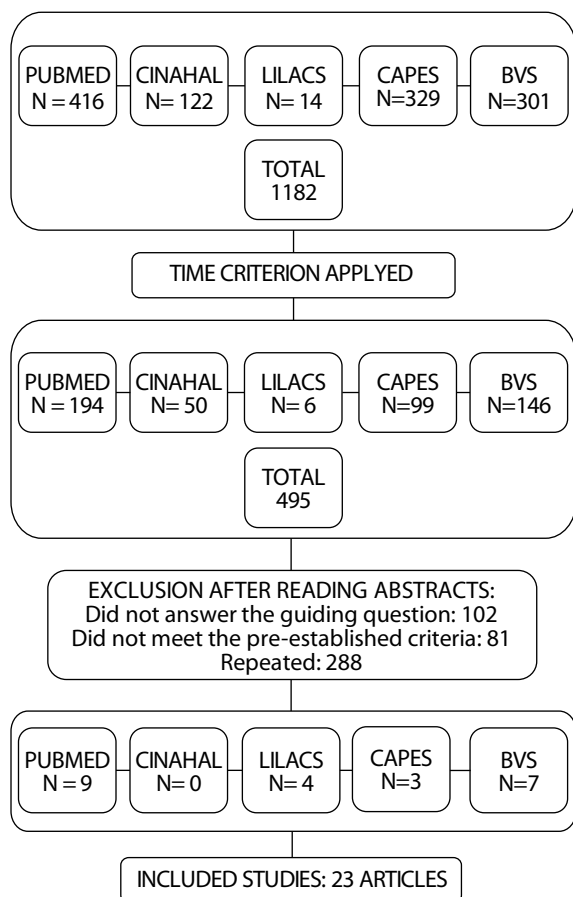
PUBMED
N = 416

CINAHAL
N= 122

LILACS
N= 14

CAPES
N=329

BVS
N=301

TOTAL
1182

TIME CRITERION APPLYED

PUBMED
N = 194

CINAHAL
N= 50

LILACS
N= 6

CAPES
N=99

BVS
N=146

TOTAL
495

EXCLUSION AFTER READING ABSTRACTS:
Did not answer the guiding question: 102
Did not meet the pre-established criteria: 81
Repeated: 288

PUBMED
N = 9

CINAHAL
N= 0

LILACS
N= 4

CAPES
N=3

BVS
N=7

INCLUDED STUDIES: 23 ARTICLES